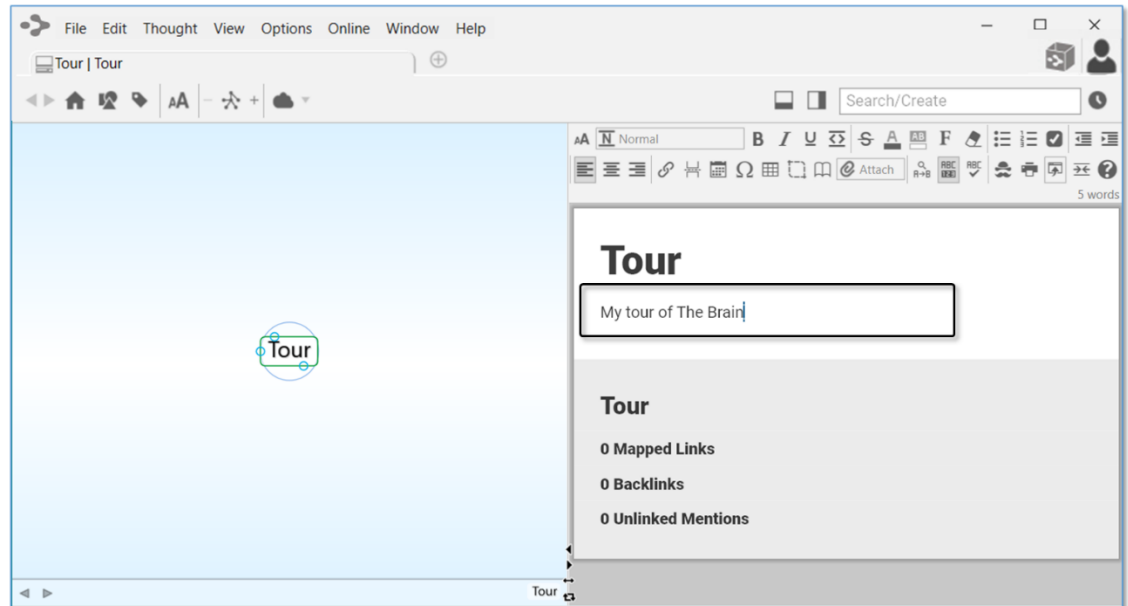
File Edit Thought View Options Online Window Help

Tour | Tour

AA

Search/Create

AA N Normal B I U S A F

Attach

5 words

Tour

My tour of The Brain

Tour

Tour

0 Mapped Links

0 Backlinks

0 Unlinked Mentions

Tour